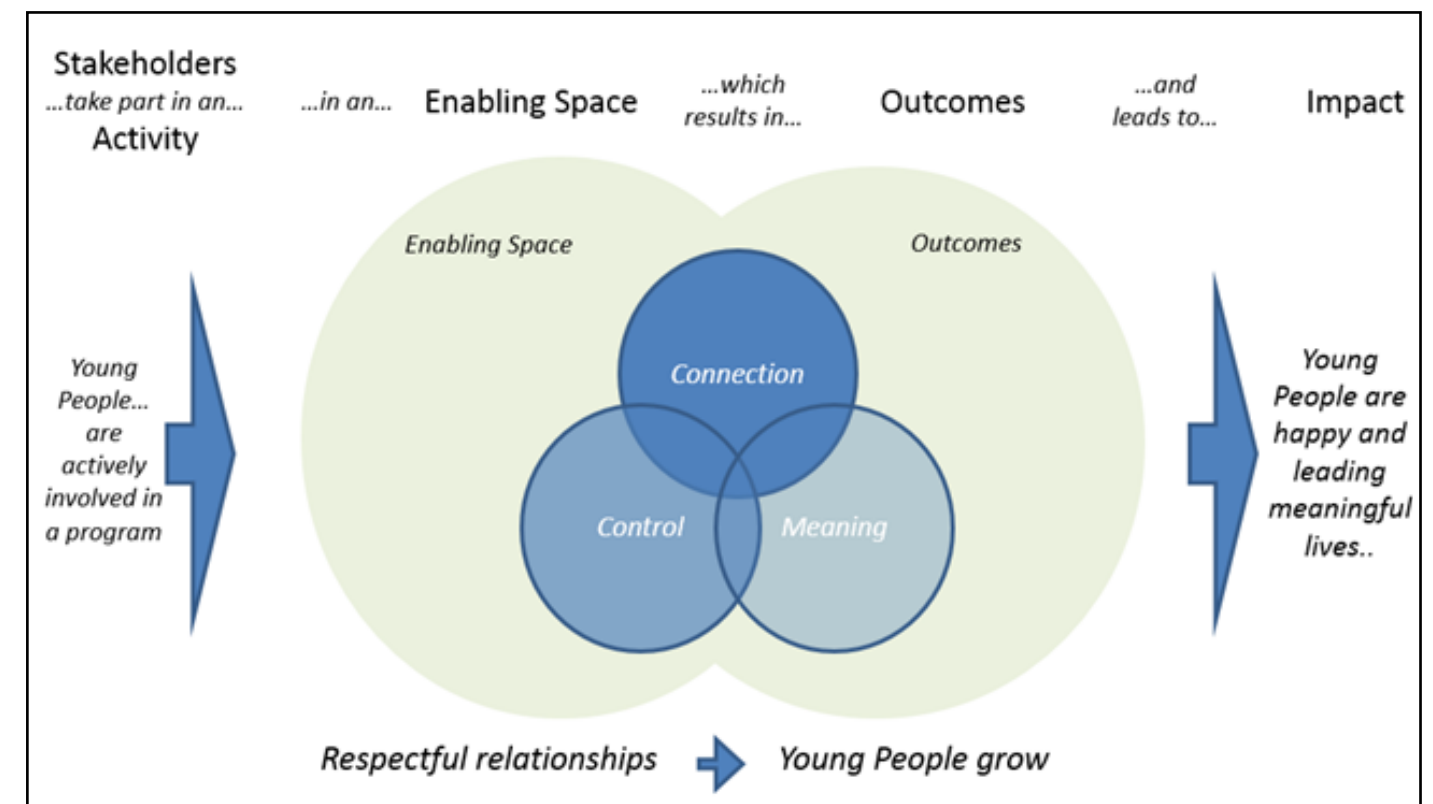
Stakeholders
...take part in an...
Activity

...in an...
Enabling Space

...which results in...
Outcomes

...and leads to...
Impact

Enabling Space

Outcomes

Young People... are actively involved in a program

Connection

Control

Meaning

Young People are happy and leading meaningful lives..

Respectful relationships

Young People grow